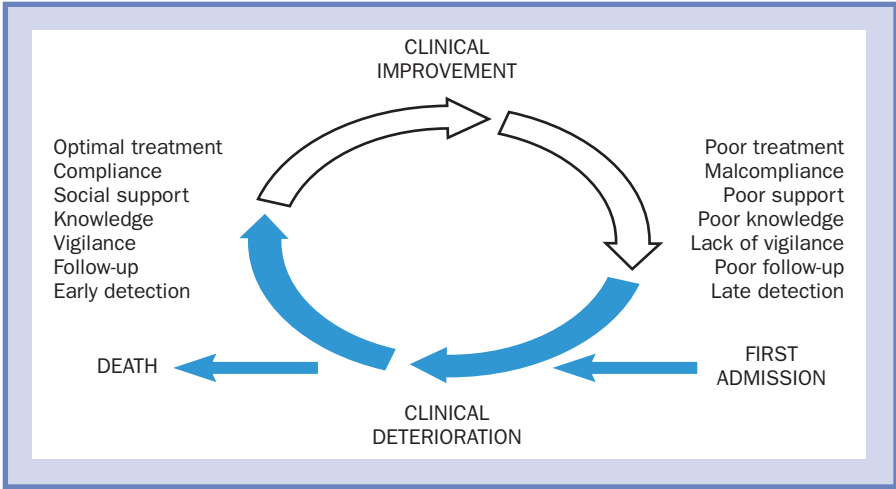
CLINICAL IMPROVEMENT

Optimal treatment
Compliance
Social support
Knowledge
Vigilance
Follow-up
Early detection

Poor treatment
Malcompliance
Poor support
Poor knowledge
Lack of vigilance
Poor follow-up
Late detection

DEATH

FIRST ADMISSION

CLINICAL DETERIORATION